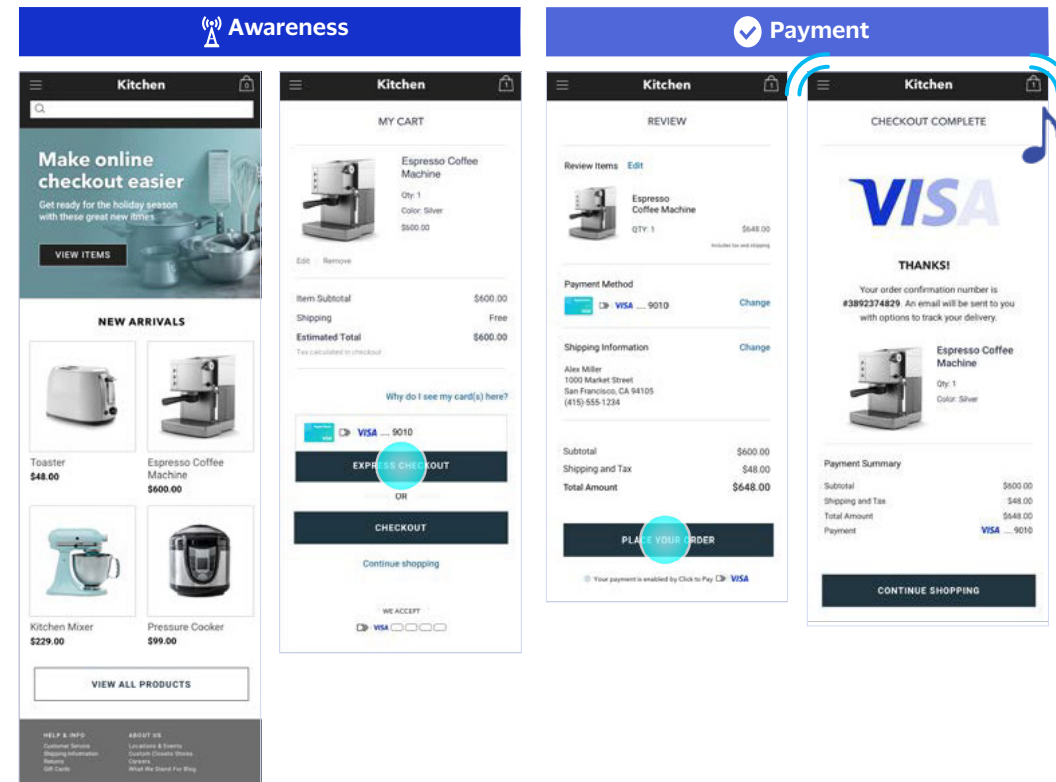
Awareness

Payment

Kitchen

Make online checkout easier

Get ready for the holiday season with these great new items

VIEW ITEMS

NEW ARRIVALS

Toaster
$48.00

Espresso Coffee Machine
$600.00

Kitchen Mixer
$229.00

Pressure Cooker
$99.00

VIEW ALL PRODUCTS

HELP & INFO
Customer Service
Shipping Information
Returns
Gift Cards

ABOUT US
Locations & Events
Custom Closets Stores
Careers
What We Stand For Blog

Kitchen

MY CART

Espresso Coffee Machine
Qty: 1
Color: Silver
$600.00

Edit | Remove

Item Subtotal $600.00
Shipping Free
Estimated Total $600.00
Tax calculated in checkout

Why do I see my card(s) here?

VISA .... 9010

EXPRESS CHECKOUT

OR

CHECKOUT

Continue shopping

WE ACCEPT

VISA

Kitchen

REVIEW

Review Items Edit

Espresso Coffee Machine
QTY: 1
$648.00
Includes tax and shipping

Payment Method
VISA .... 9010 Change

Shipping Information Change
Alex Miller
1000 Market Street
San Francisco, CA 94105
(415)-555-1234

Subtotal $600.00
Shipping and Tax $48.00
Total Amount $648.00

PLACE YOUR ORDER

Your payment is enabled by Click to Pay VISA

Kitchen

CHECKOUT COMPLETE

VISA

THANKS!

Your order confirmation number is #3892374829. An email will be sent to you with options to track your delivery.

Espresso Coffee Machine
Qty: 1
Color: Silver

Payment Summary
Subtotal $600.00
Shipping and Tax $48.00
Total Amount $648.00
Payment VISA .... 9010

CONTINUE SHOPPING